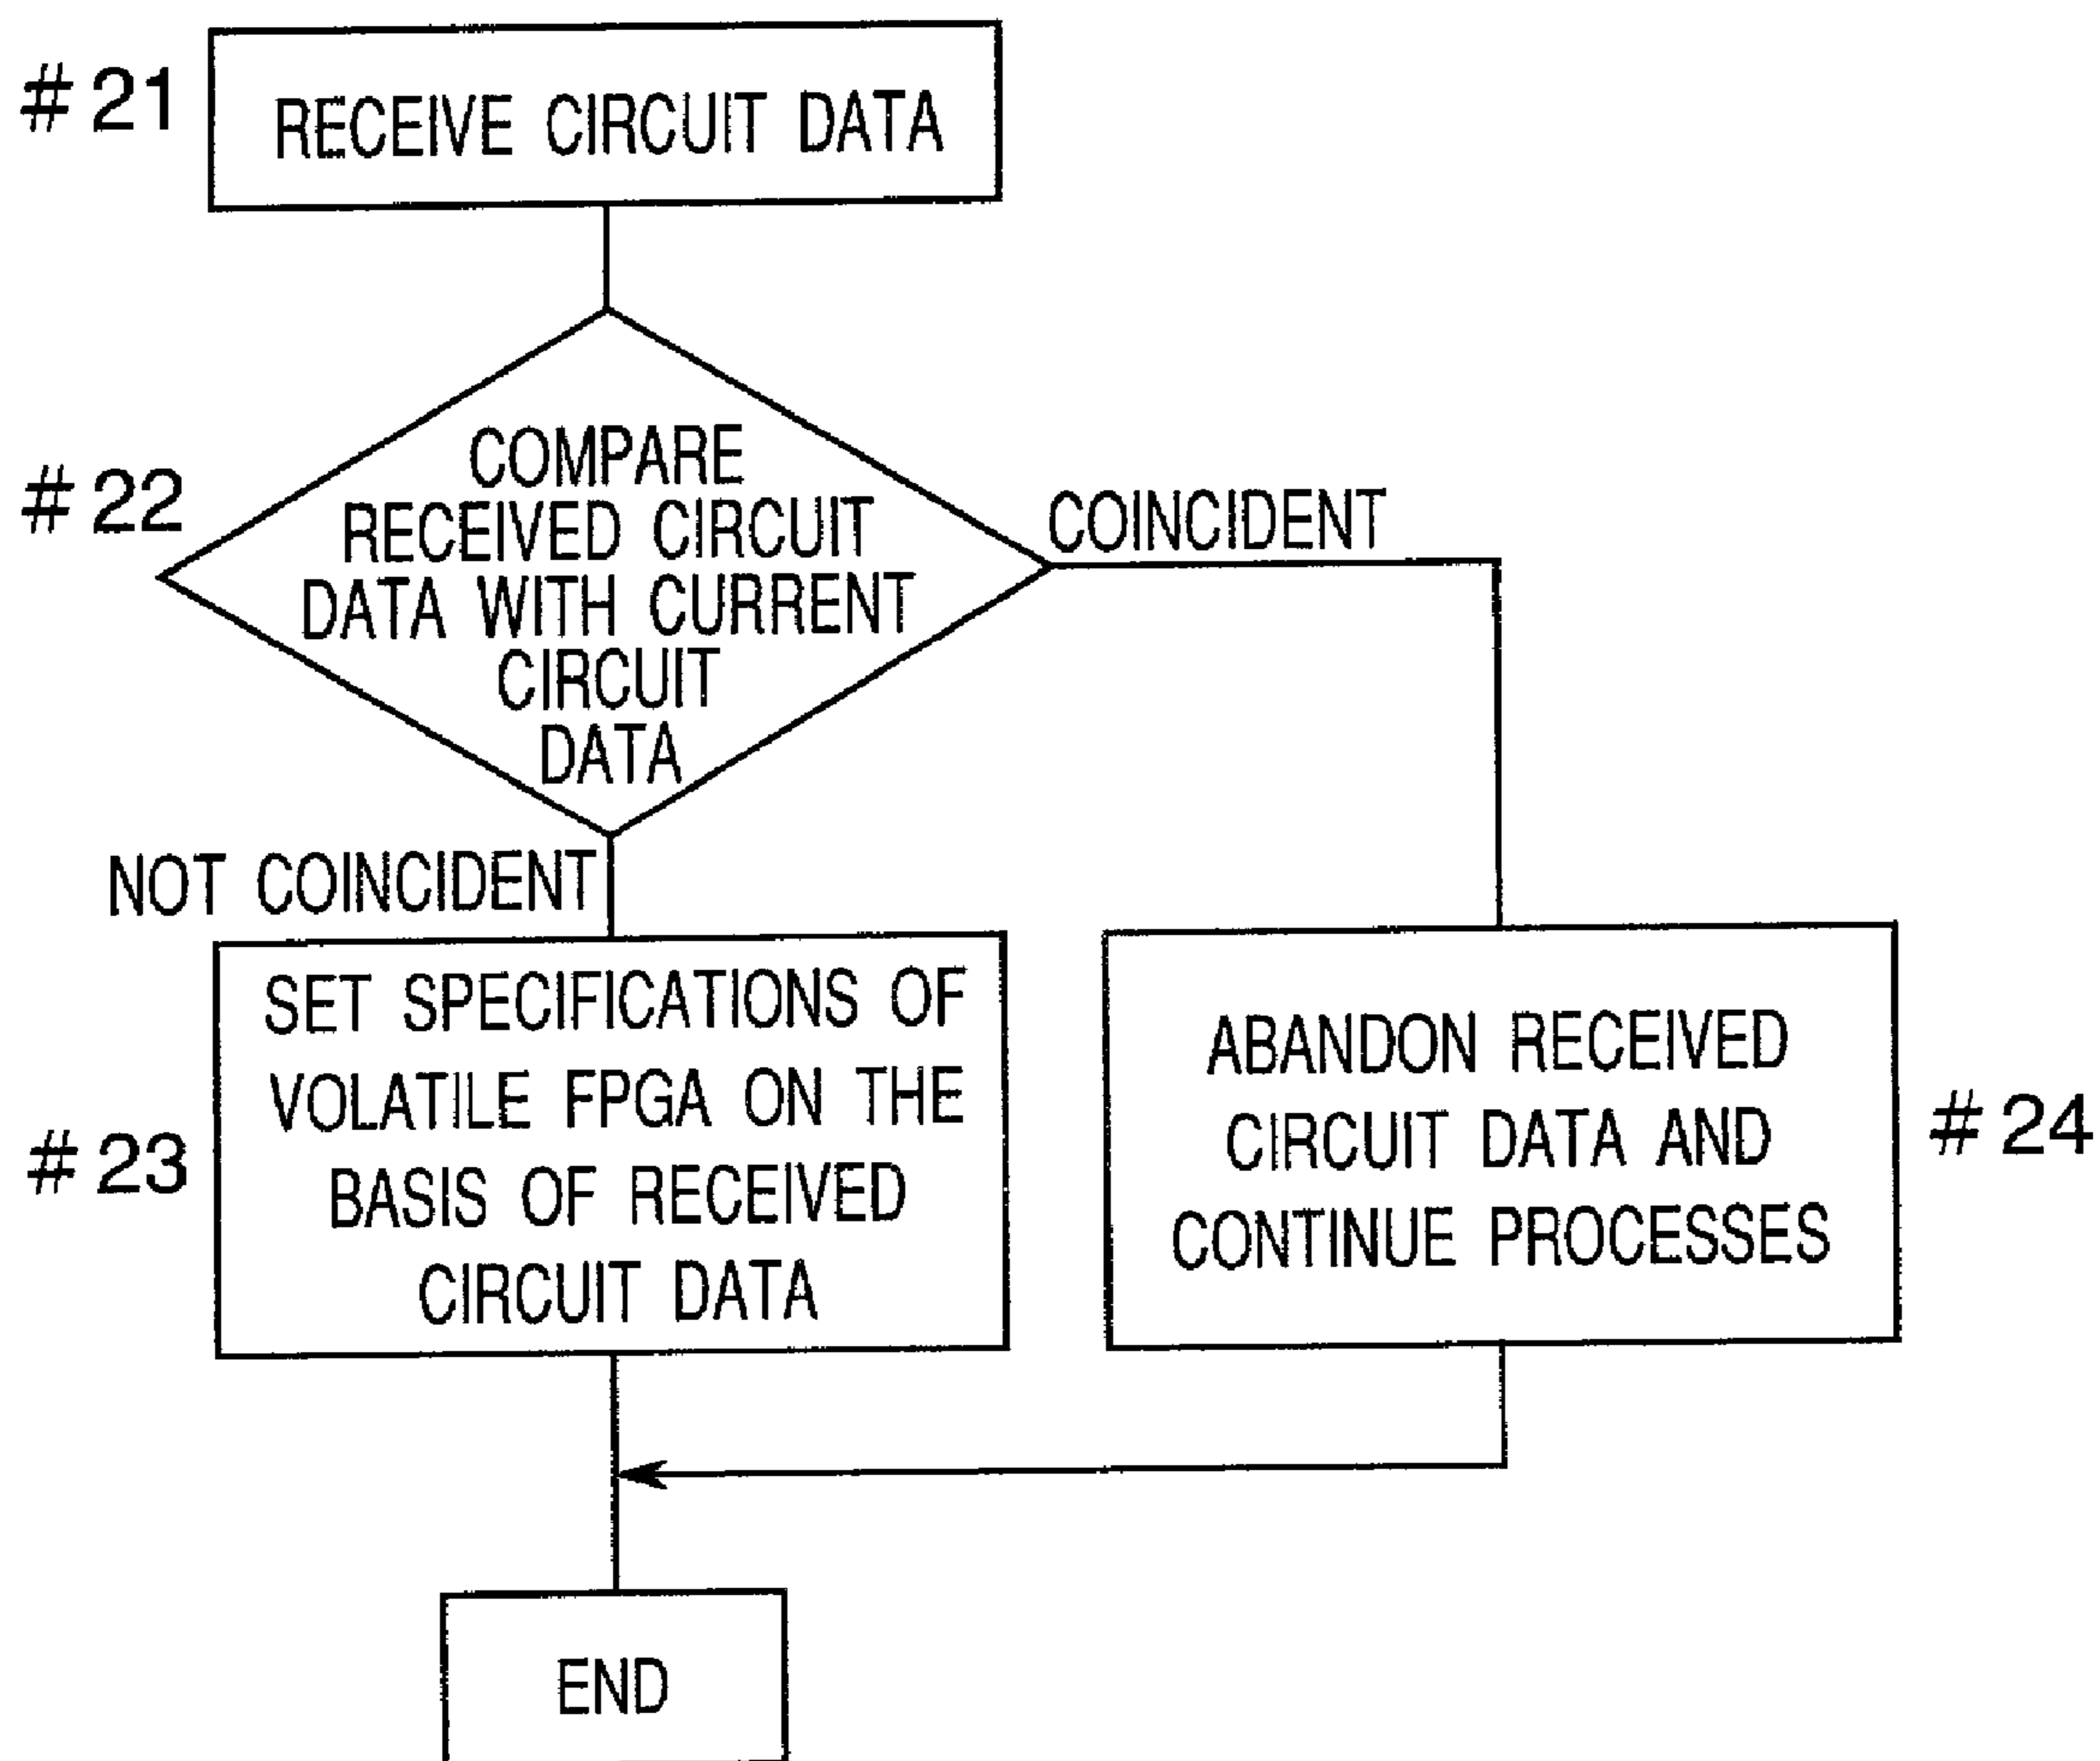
# 21
RECEIVE CIRCUIT DATA

# 22
COMPARE RECEIVED CIRCUIT DATA WITH CURRENT CIRCUIT DATA

COINCIDENT

NOT COINCIDENT

# 23
SET SPECIFICATIONS OF VOLATILE FPGA ON THE BASIS OF RECEIVED CIRCUIT DATA

ABANDON RECEIVED CIRCUIT DATA AND CONTINUE PROCESSES
# 24

END